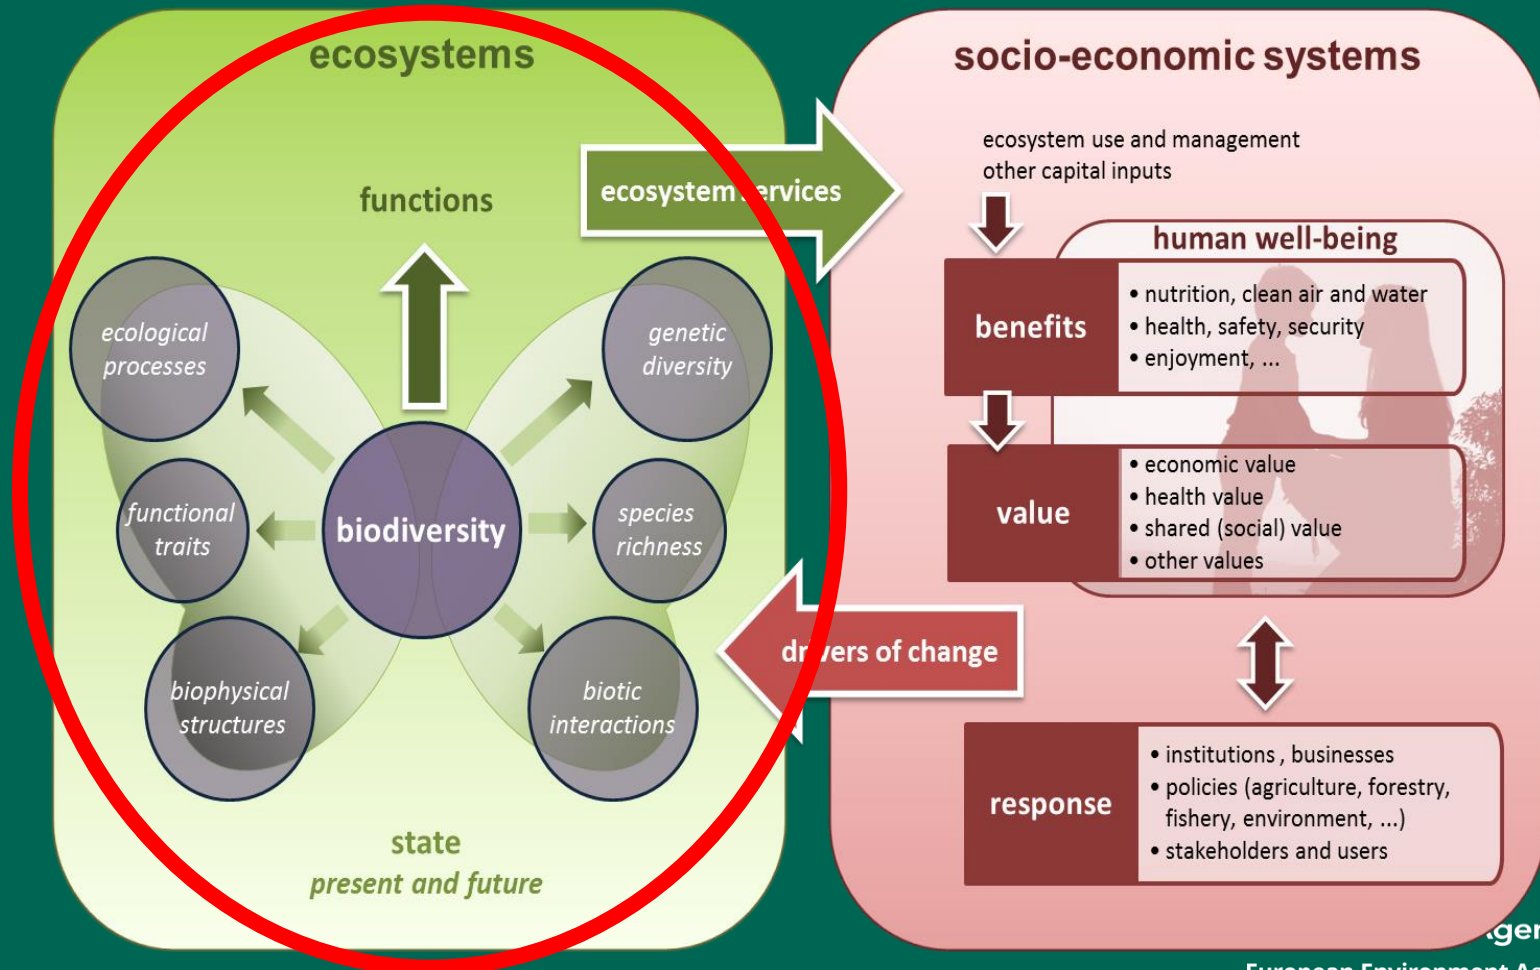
ecosystems

functions

ecosystem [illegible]ervices

ecological processes

genetic diversity

functional traits

biodiversity

species richness

biophysical structures

biotic interactions

state
present and future

socio-economic systems

ecosystem use and management
other capital inputs

human well-being

benefits
• nutrition, clean air and water
• health, safety, security
• enjoyment, ...

value
• economic value
• health value
• shared (social) value
• other values

dr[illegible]vers of change

response
• institutions , businesses
• policies (agriculture, forestry, fishery, environment, ...)
• stakeholders and users

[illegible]ger
European Environment A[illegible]